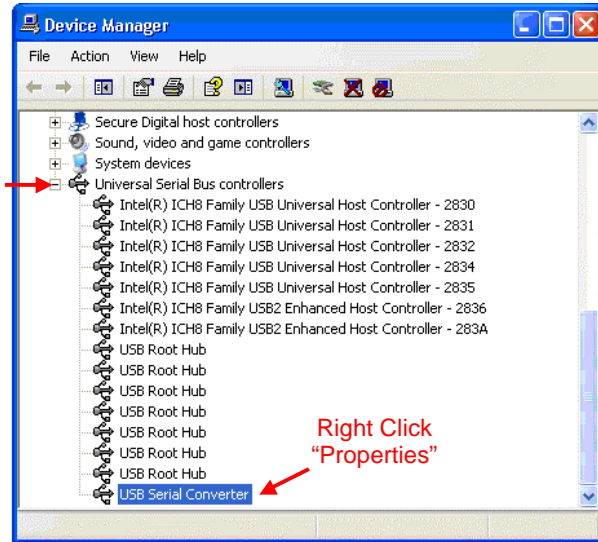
Device Manager

File Action View Help

Secure Digital host controllers
Sound, video and game controllers
System devices
Universal Serial Bus controllers
Intel(R) ICH8 Family USB Universal Host Controller - 2830
Intel(R) ICH8 Family USB Universal Host Controller - 2831
Intel(R) ICH8 Family USB Universal Host Controller - 2832
Intel(R) ICH8 Family USB Universal Host Controller - 2834
Intel(R) ICH8 Family USB Universal Host Controller - 2835
Intel(R) ICH8 Family USB2 Enhanced Host Controller - 2836
Intel(R) ICH8 Family USB2 Enhanced Host Controller - 283A
USB Root Hub
USB Root Hub
USB Root Hub
USB Root Hub
USB Root Hub
USB Root Hub
USB Root Hub
USB Serial Converter

Right Click
“Properties”